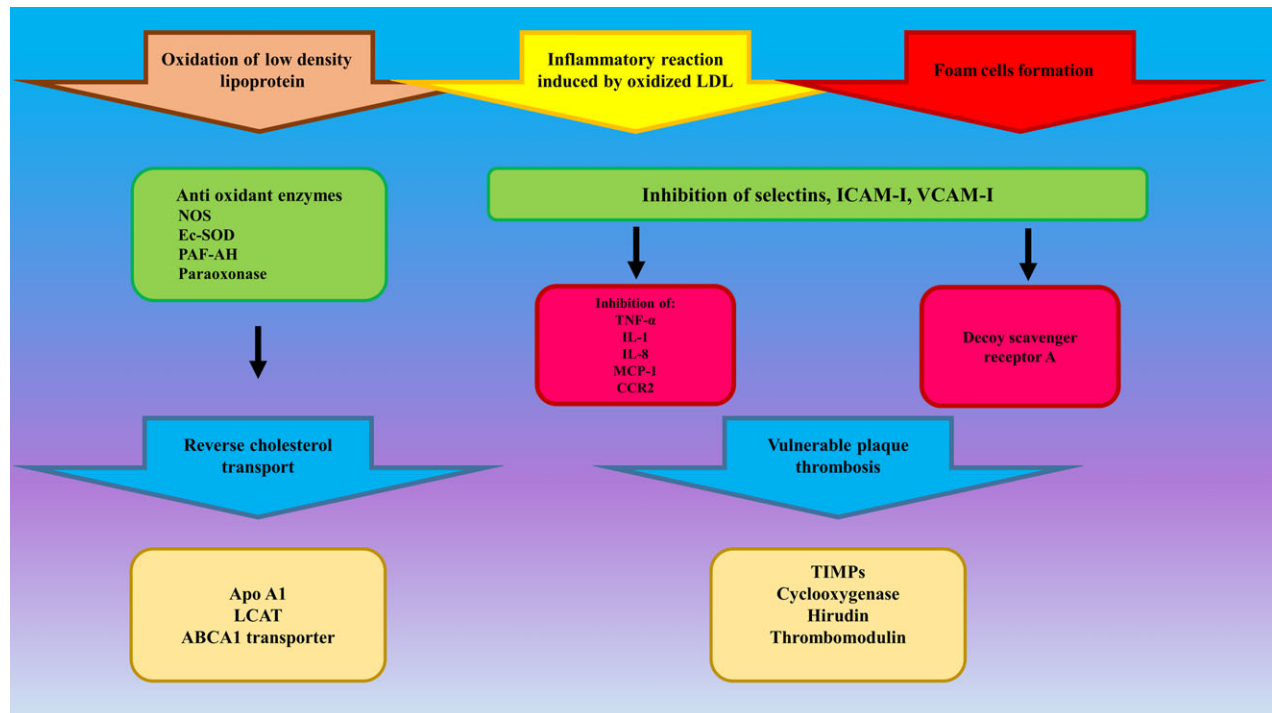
Oxidation of low density lipoprotein

Inflammatory reaction induced by oxidized LDL

Foam cells formation

Anti oxidant enzymes
NOS
Ec-SOD
PAF-AH
Paraoxonase

Inhibition of selectins, ICAM-I, VCAM-I

Inhibition of:
TNF-α
IL-1
IL-8
MCP-1
CCR2

Decoy scavenger receptor A

Reverse cholesterol transport

Vulnerable plaque thrombosis

Apo A1
LCAT
ABCA1 transporter

TIMPs
Cyclooxygenase
Hirudin
Thrombomodulin